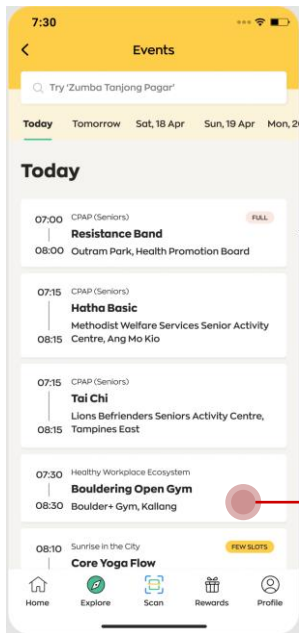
7:30

Events

Try 'Zumba Tanjong Pagar'

Today Tomorrow Sat, 18 Apr Sun, 19 Apr Mon, 2

Today

07:00 CPAP (Seniors) FULL
Resistance Band
08:00 Outram Park, Health Promotion Board

07:15 CPAP (Seniors)
Hatha Basic
Methodist Welfare Services Senior Activity Centre, Ang Mo Kio
08:15

07:15 CPAP (Seniors)
Tai Chi
Lions Befrienders Seniors Activity Centre,
08:15 Tampines East

07:30 Healthy Workplace Ecosystem
Bouldering Open Gym
08:30 Boulder+ Gym, Kallang

08:10 Sunrise in the City FEW SLOTS
Core Yoga Flow

Home Explore Scan Rewards Profile